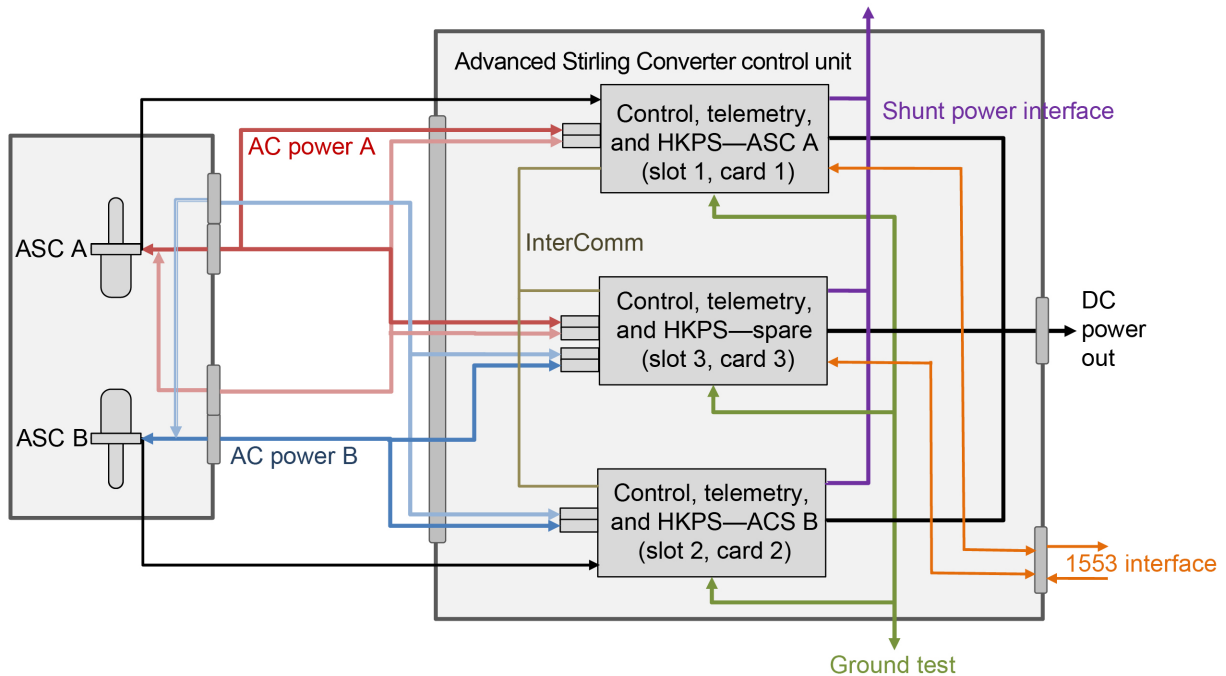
Advanced Stirling Converter control unit

Shunt power interface

AC power A

Control, telemetry, and HKPS—ASC A (slot 1, card 1)

ASC A

InterComm

Control, telemetry, and HKPS—spare (slot 3, card 3)

DC power out

ASC B

AC power B

Control, telemetry, and HKPS—ACS B (slot 2, card 2)

1553 interface

Ground test